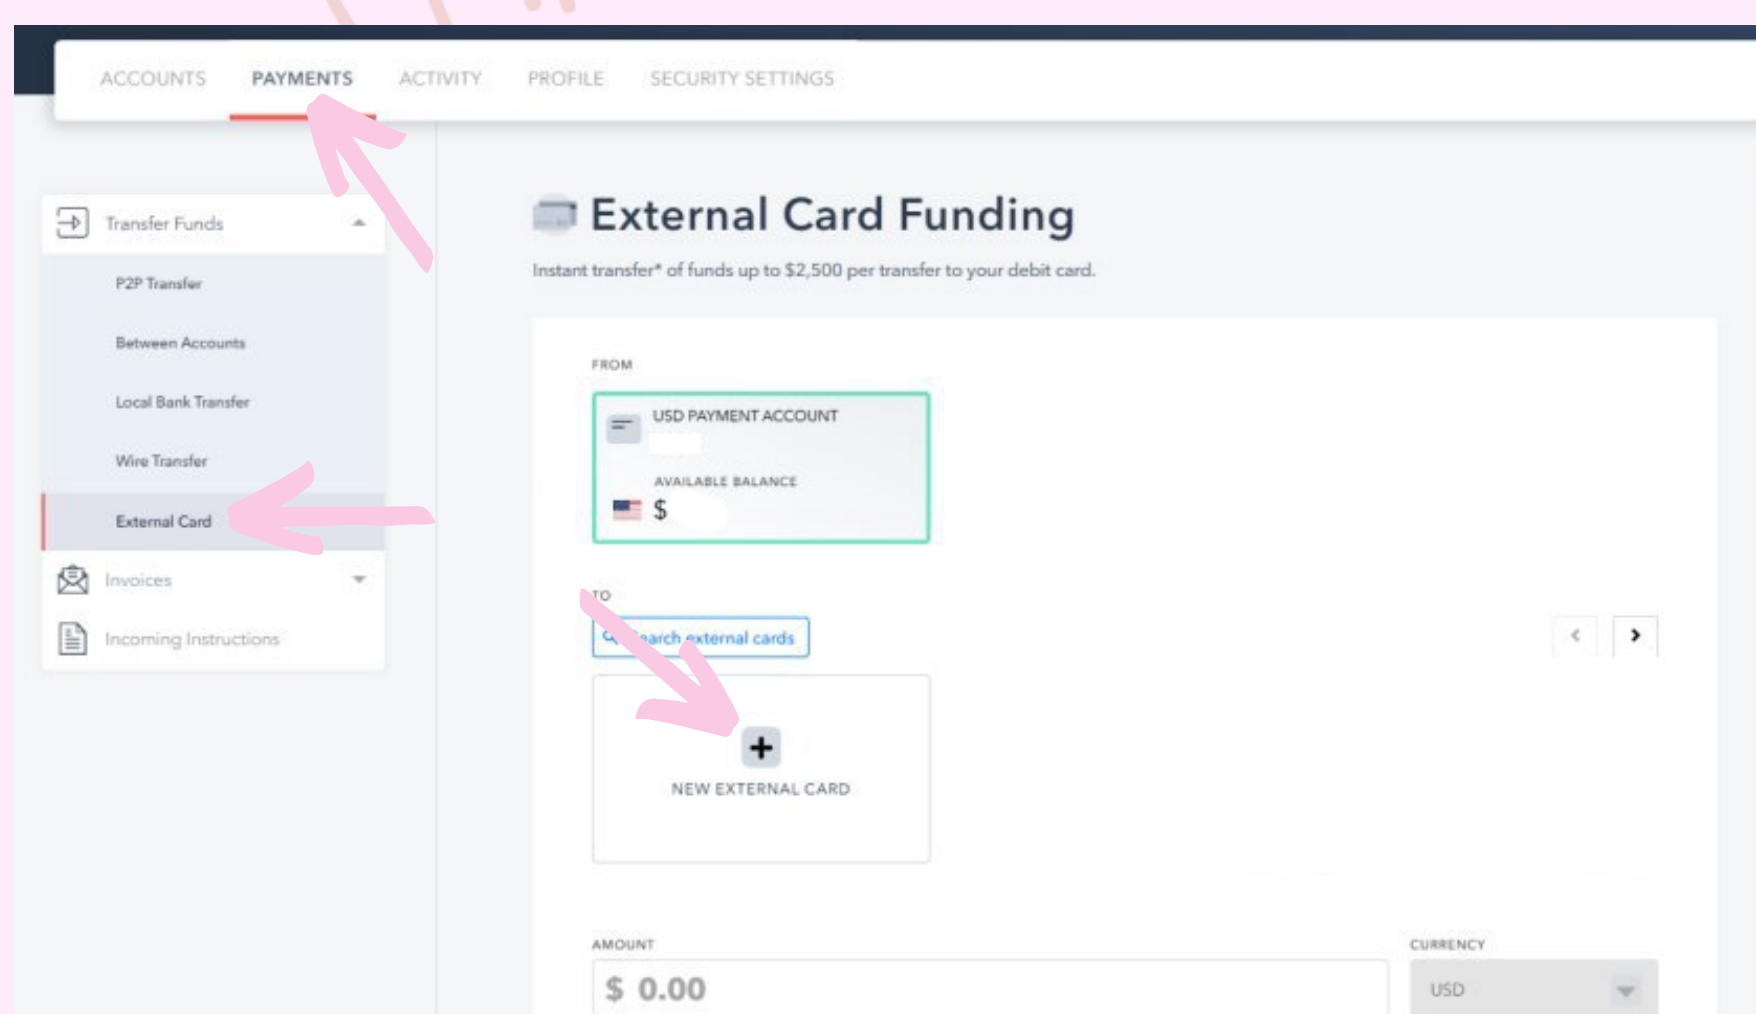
ACCOUNTS PAYMENTS ACTIVITY PROFILE SECURITY SETTINGS

Transfer Funds

P2P Transfer

Between Accounts

Local Bank Transfer

Wire Transfer

External Card

Invoices

Incoming Instructions

External Card Funding

Instant transfer* of funds up to $2,500 per transfer to your debit card.

FROM

USD PAYMENT ACCOUNT

AVAILABLE BALANCE

$

TO

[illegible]earch external cards

NEW EXTERNAL CARD

AMOUNT

$ 0.00

CURRENCY

USD